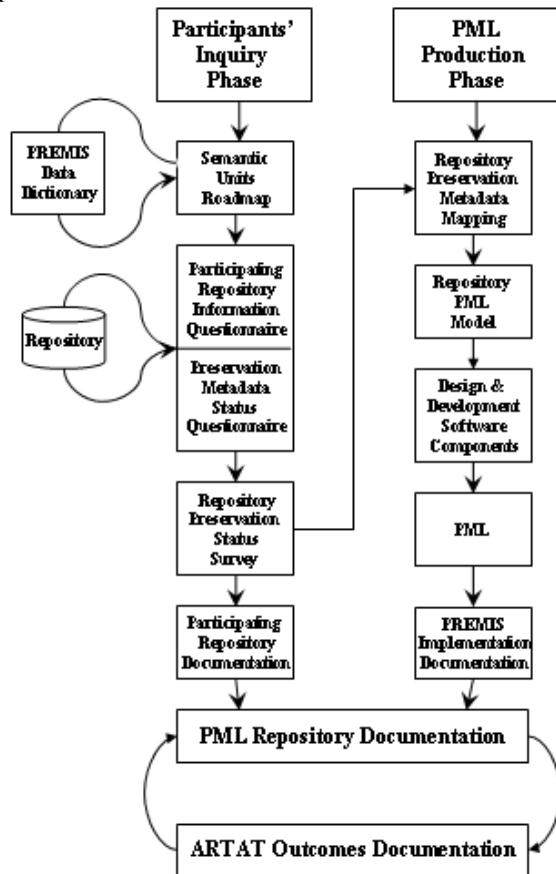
Participants' Inquiry Phase

PML Production Phase

PREMIS Data Dictionary

Semantic Units Roadmap

Repository

Participating Repository Information Questionnaire

Preservation Metadata Status Questionnaire

Repository Preservation Status Survey

Participating Repository Documentation

Repository Preservation Metadata Mapping

Repository PML Model

Design & Development Software Components

PML

PREMIS Implementation Documentation

PML Repository Documentation

ARTAT Outcomes Documentation